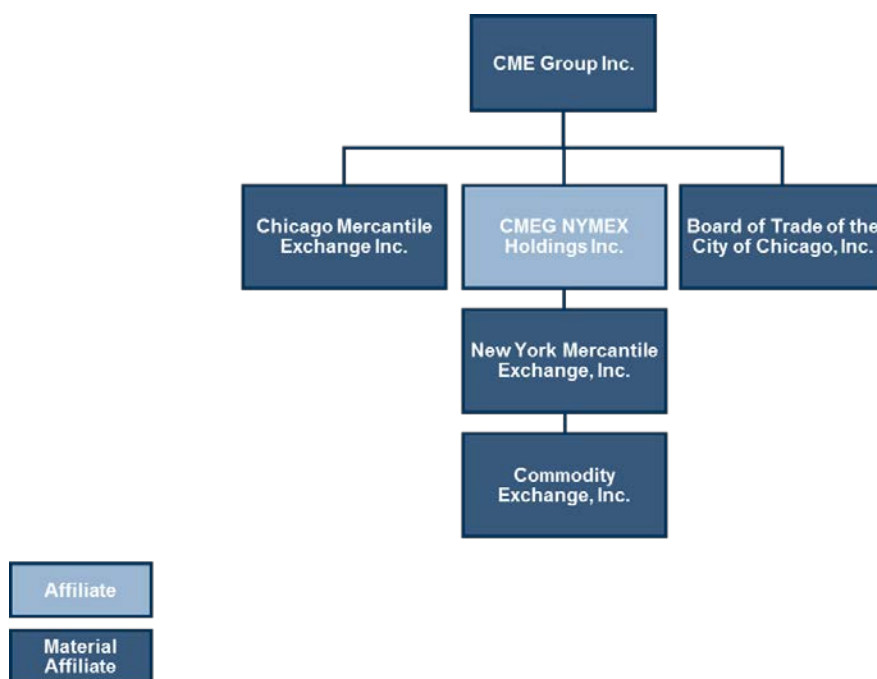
CME Group Inc.

Chicago Mercantile Exchange Inc.

CMEG NYMEX Holdings Inc.

Board of Trade of the City of Chicago, Inc.

New York Mercantile Exchange, Inc.

Commodity Exchange, Inc.

Affiliate

Material Affiliate